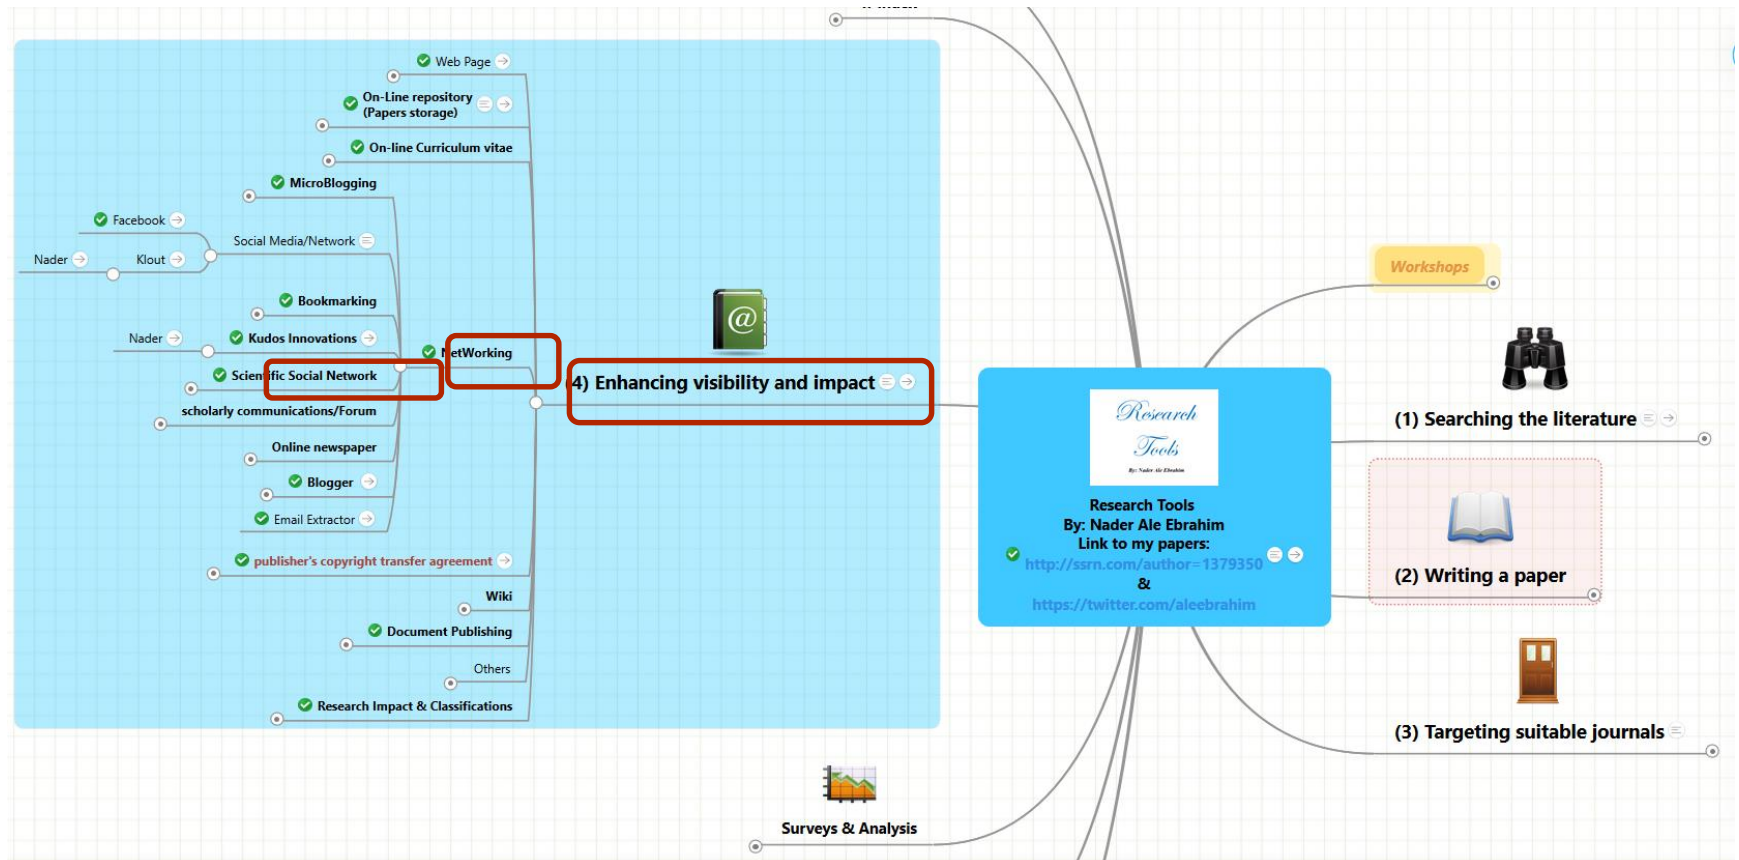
Web Page
On-Line repository (Papers storage)
On-line Curriculum vitae
MicroBlogging
Facebook
Social Media/Network
Nader
Klout
Bookmarking
Nader
Kudos Innovations
NetWorking
Scientific Social Network
scholarly communications/Forum
Online newspaper
Blogger
Email Extractor
publisher's copyright transfer agreement
Wiki
Document Publishing
Others
Research Impact & Classifications
(4) Enhancing visibility and impact
Research Tools
By: Nader Ale Ebrahim
Research Tools
By: Nader Ale Ebrahim
Link to my papers:
http://ssrn.com/author=1379350
&
https://twitter.com/aleebrahim
Workshops
(1) Searching the literature
(2) Writing a paper
(3) Targeting suitable journals
Surveys & Analysis